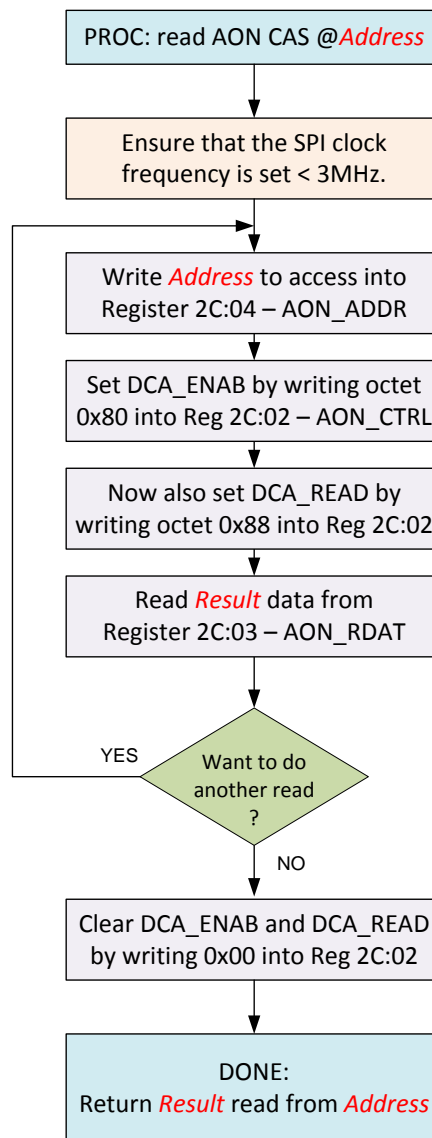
PROC: read AON CAS @Address

Ensure that the SPI clock frequency is set < 3MHz.

Write Address to access into Register 2C:04 – AON_ADDR

Set DCA_ENAB by writing octet 0x80 into Reg 2C:02 – AON_CTRL

Now also set DCA_READ by writing octet 0x88 into Reg 2C:02

Read Result data from Register 2C:03 – AON_RDAT

YES

Want to do another read ?

NO

Clear DCA_ENAB and DCA_READ by writing 0x00 into Reg 2C:02

DONE:
Return Result read from Address